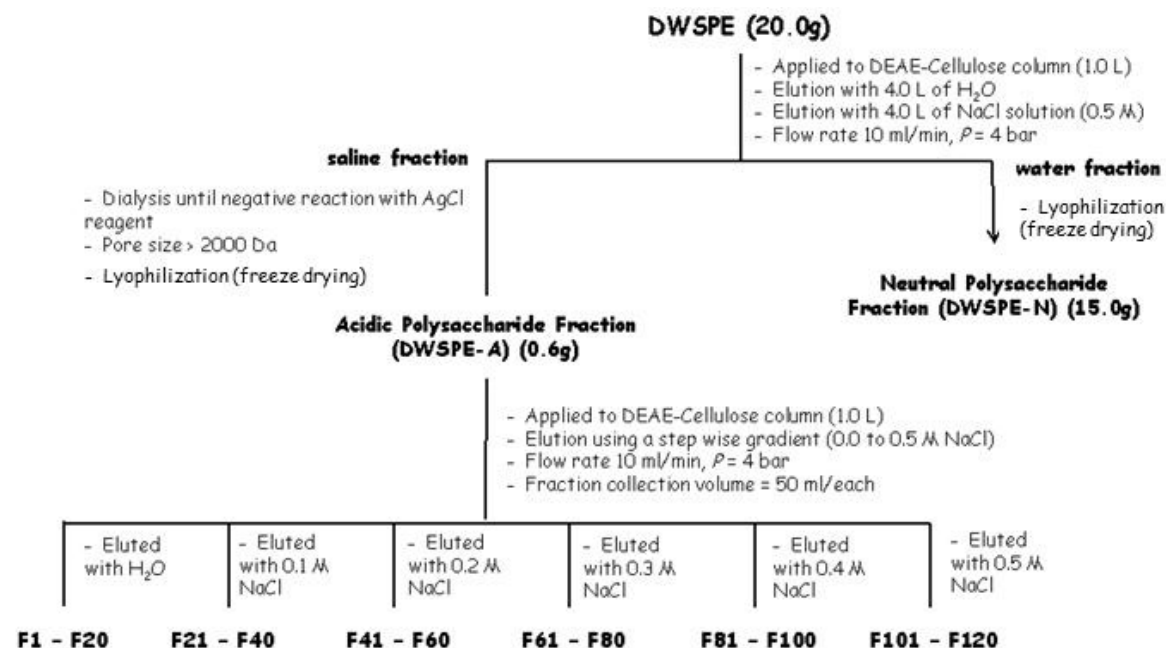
DWSPE (20.0g)

- Applied to DEAE-Cellulose column (1.0 L)
- Elution with 4.0 L of $H_2O$
- Elution with 4.0 L of NaCl solution (0.5 M)
- Flow rate 10 ml/min, $P$= 4 bar

saline fraction

water fraction

- Dialysis until negative reaction with AgCl reagent
- Pore size > 2000 Da
- Lyophilization (freeze drying)

- Lyophilization (freeze drying)

Neutral Polysaccharide Fraction (DWSPE-N) (15.0g)

Acidic Polysaccharide Fraction (DWSPE-A) (0.6g)

- Applied to DEAE-Cellulose column (1.0 L)
- Elution using a step wise gradient (0.0 to 0.5 M NaCl)
- Flow rate 10 ml/min, $P$= 4 bar
- Fraction collection volume = 50 ml/each

- Eluted with $H_2O$

- Eluted with 0.1 M NaCl

- Eluted with 0.2 M NaCl

- Eluted with 0.3 M NaCl

- Eluted with 0.4 M NaCl

- Eluted with 0.5 M NaCl

F1 - F20

F21 - F40

F41 - F60

F61 - F80

F81 - F100

F101 - F120